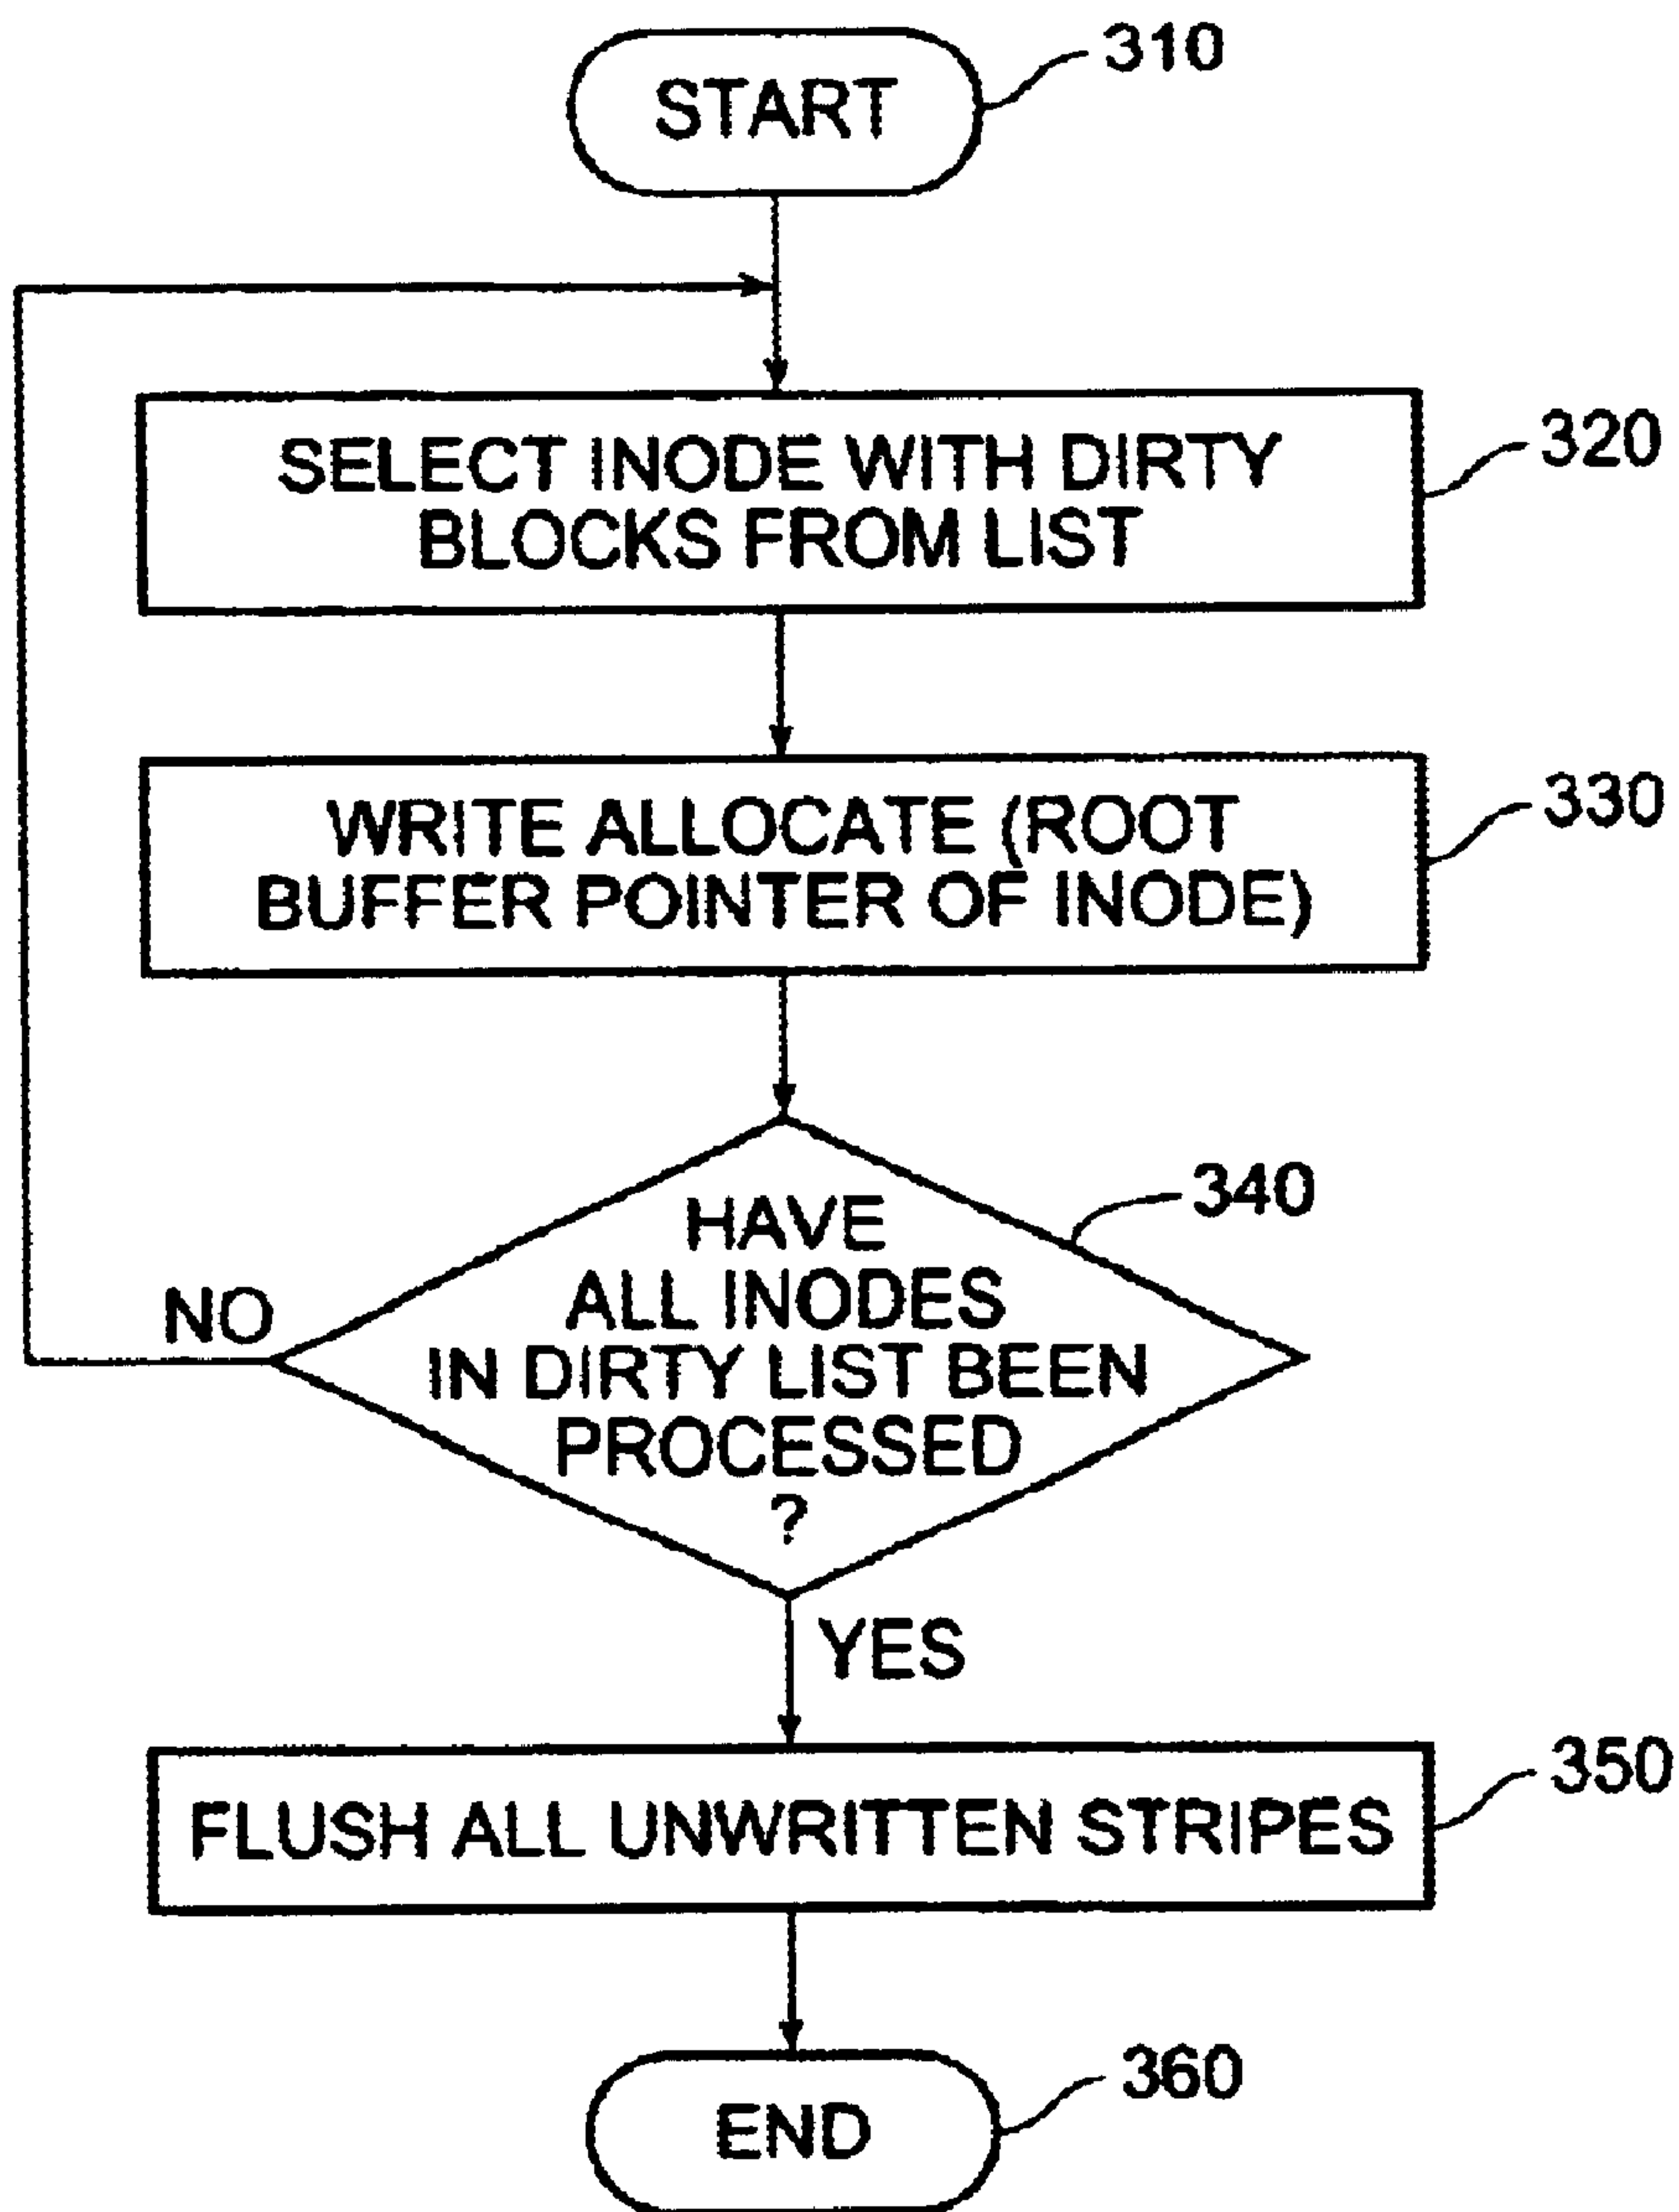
START
310

SELECT INODE WITH DIRTY BLOCKS FROM LIST
320

WRITE ALLOCATE (ROOT BUFFER POINTER OF INODE)
330

HAVE ALL INODES IN DIRTY LIST BEEN PROCESSED ?
340

NO

YES

FLUSH ALL UNWRITTEN STRIPES
350

END
360